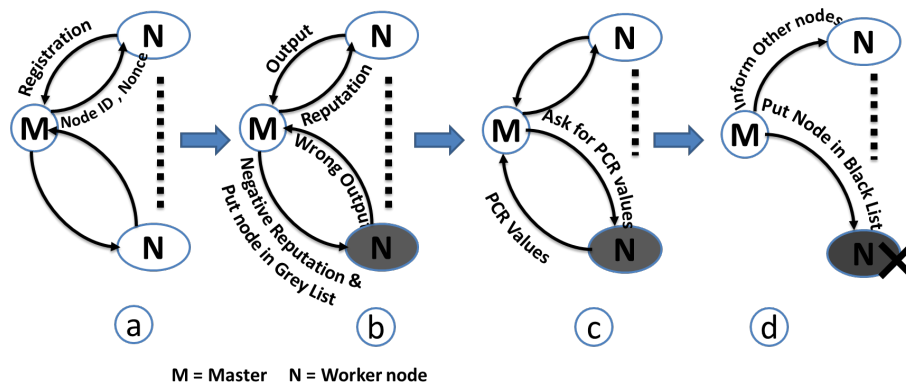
Registration
N
Node ID , Nonce
M
N
a

Output
N
Reputation
M
Wrong Output
Negative Reputation & Put node in Grey List
N
b

N
M
Ask for PCR values
PCR Values
N
c

Inform Other nodes
N
M
Put Node in Black List
N
d

M = Master N = Worker node